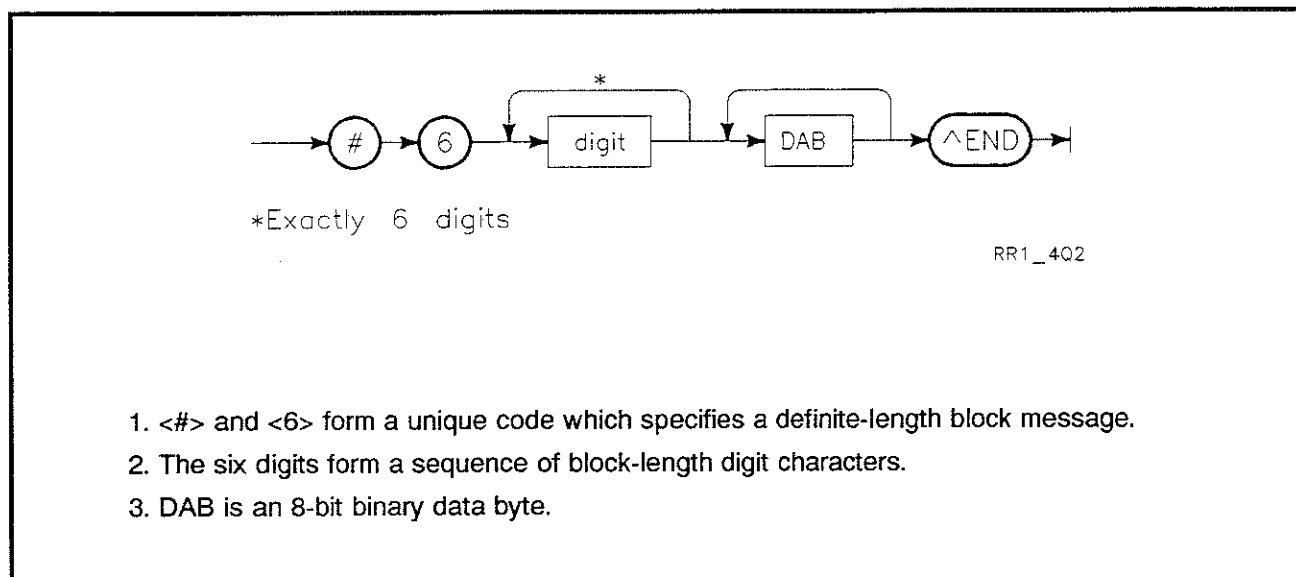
*

#

6

digit

DAB

^END

*Exactly 6 digits

RR1_4Q2

1. <#> and <6> form a unique code which specifies a definite-length block message.

2. The six digits form a sequence of block-length digit characters.

3. DAB is an 8-bit binary data byte.